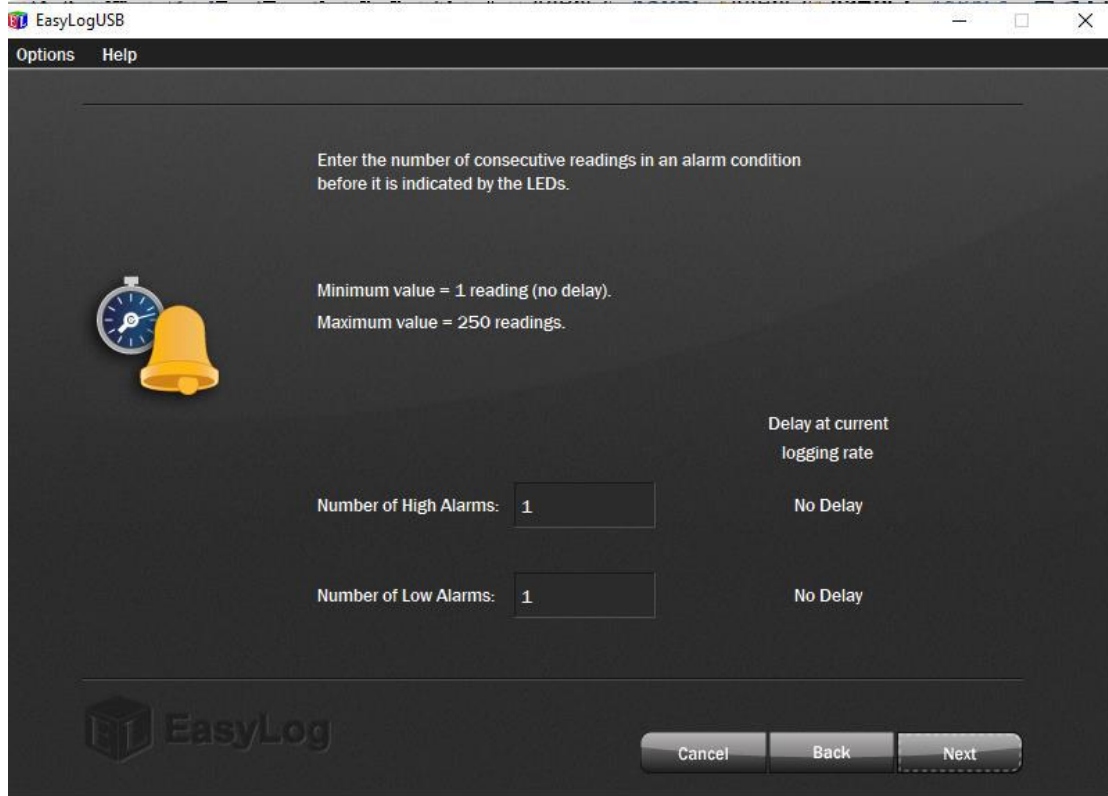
EasyLogUSB

Options Help

Enter the number of consecutive readings in an alarm condition before it is indicated by the LEDs.

Minimum value = 1 reading (no delay).

Maximum value = 250 readings.

Delay at current logging rate

Number of High Alarms: 1

No Delay

Number of Low Alarms: 1

No Delay

EasyLog

Cancel

Back

Next